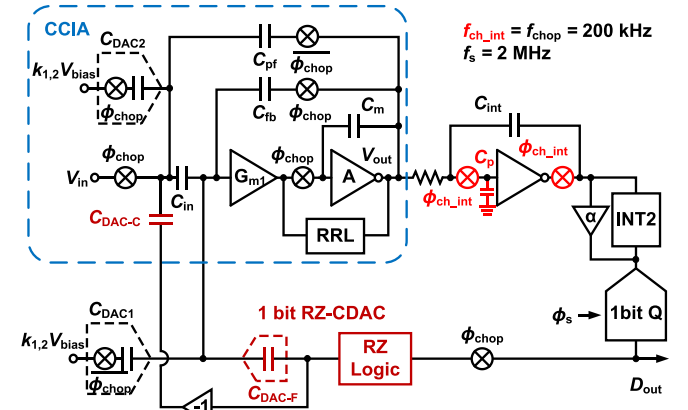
CCIA

$C_{DAC2}$

$k_{1,2}V_{bias}$

$\phi_{chop}$

$C_{pf}$

$\overline{\phi_{chop}}$

$C_{fb}$

$\phi_{chop}$

$C_m$

$f_{ch\_int} = f_{chop} = 200$ kHz

$f_s = 2$ MHz

$C_{int}$

$V_{in}$

$\phi_{chop}$

$C_{in}$

$G_{m1}$

$\phi_{chop}$

A

$V_{out}$

$C_p$

$\phi_{ch\_int}$

$\phi_{ch\_int}$

$C_{DAC-C}$

RRL

α

INT2

$C_{DAC1}$

$k_{1,2}V_{bias}$

$\phi_{chop}$

1 bit RZ-CDAC

$\phi_{chop}$

RZ Logic

$C_{DAC-F}$

-1

$\phi_s$

1bit Q

$D_{out}$